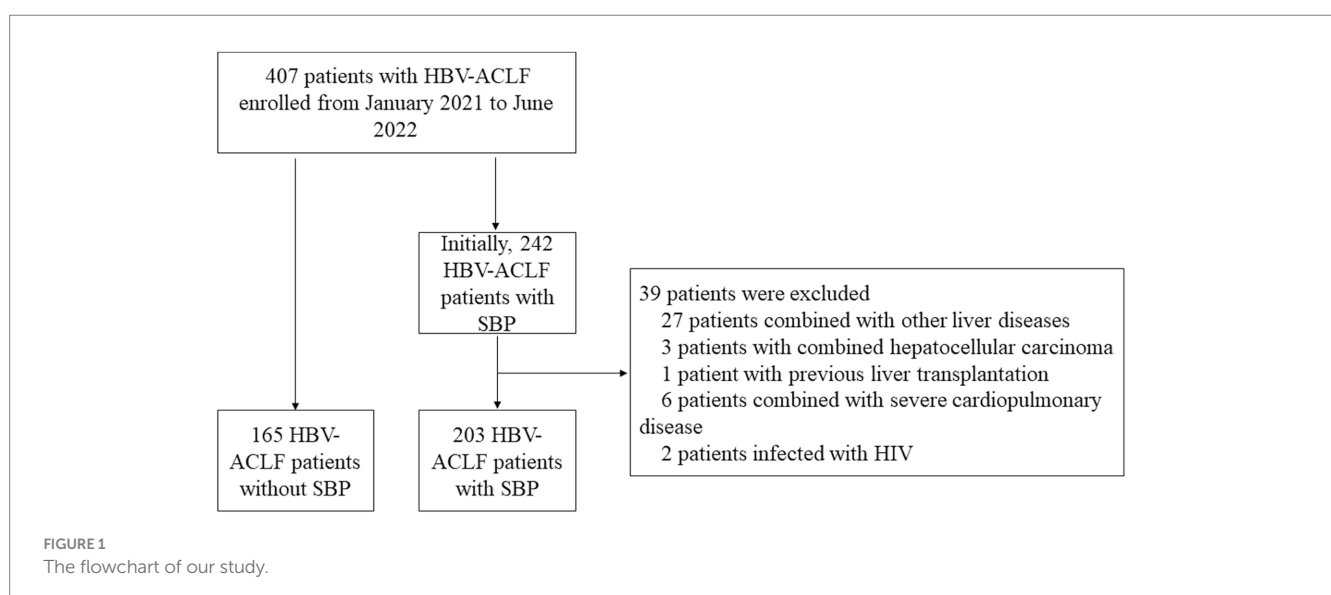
407 patients with HBV-ACLF enrolled from January 2021 to June 2022

Initially, 242 HBV-ACLF patients with SBP

39 patients were excluded
27 patients combined with other liver diseases
3 patients with combined hepatocellular carcinoma
1 patient with previous liver transplantation
6 patients combined with severe cardiopulmonary disease
2 patients infected with HIV

165 HBV-ACLF patients without SBP

203 HBV-ACLF patients with SBP

FIGURE 1
The flowchart of our study.